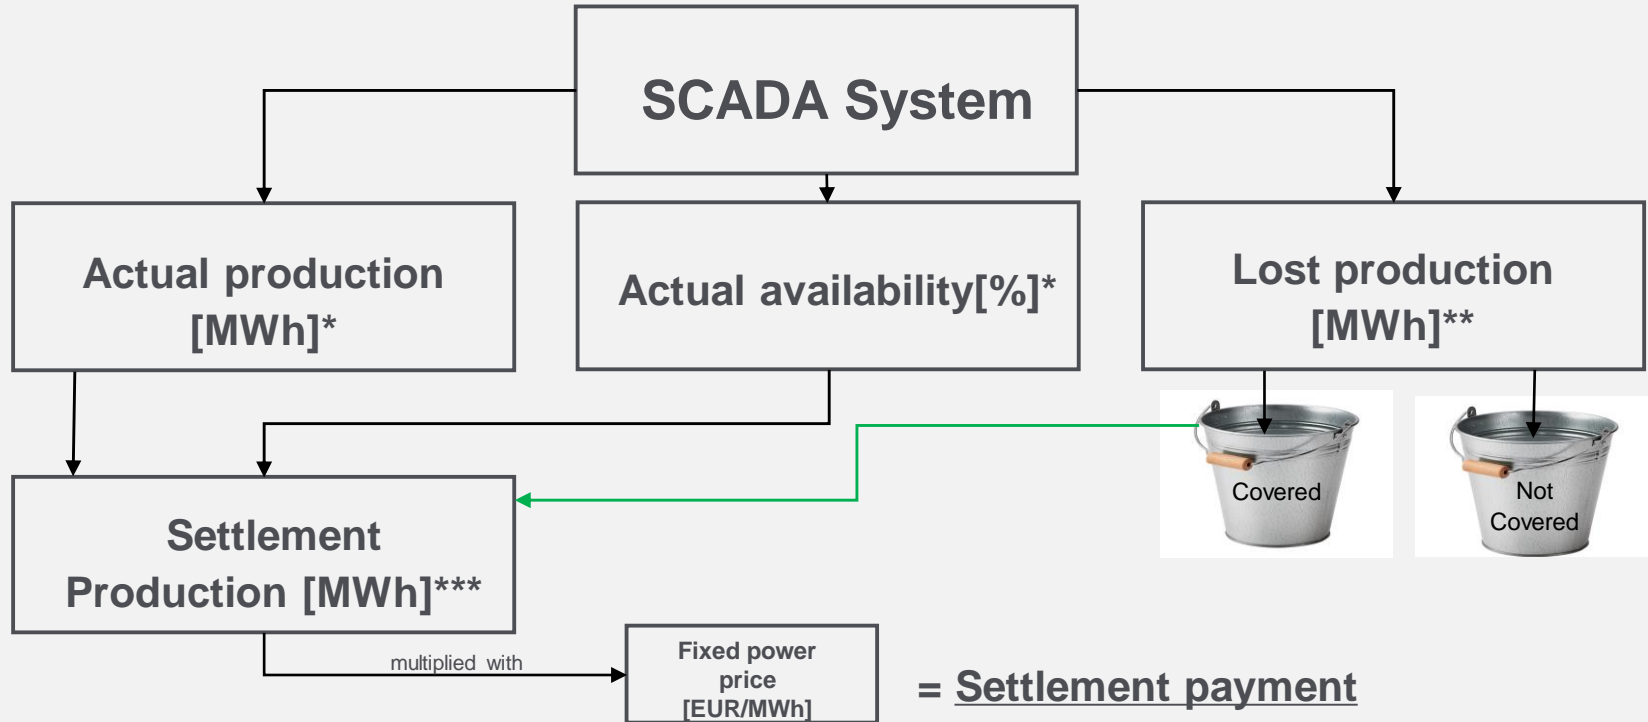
SCADA System

Actual production [MWh]*

Actual availability[%]*

Lost production [MWh]**

Covered

Not Covered

Settlement Production [MWh]***

multiplied with

Fixed power price [EUR/MWh]

= Settlement payment